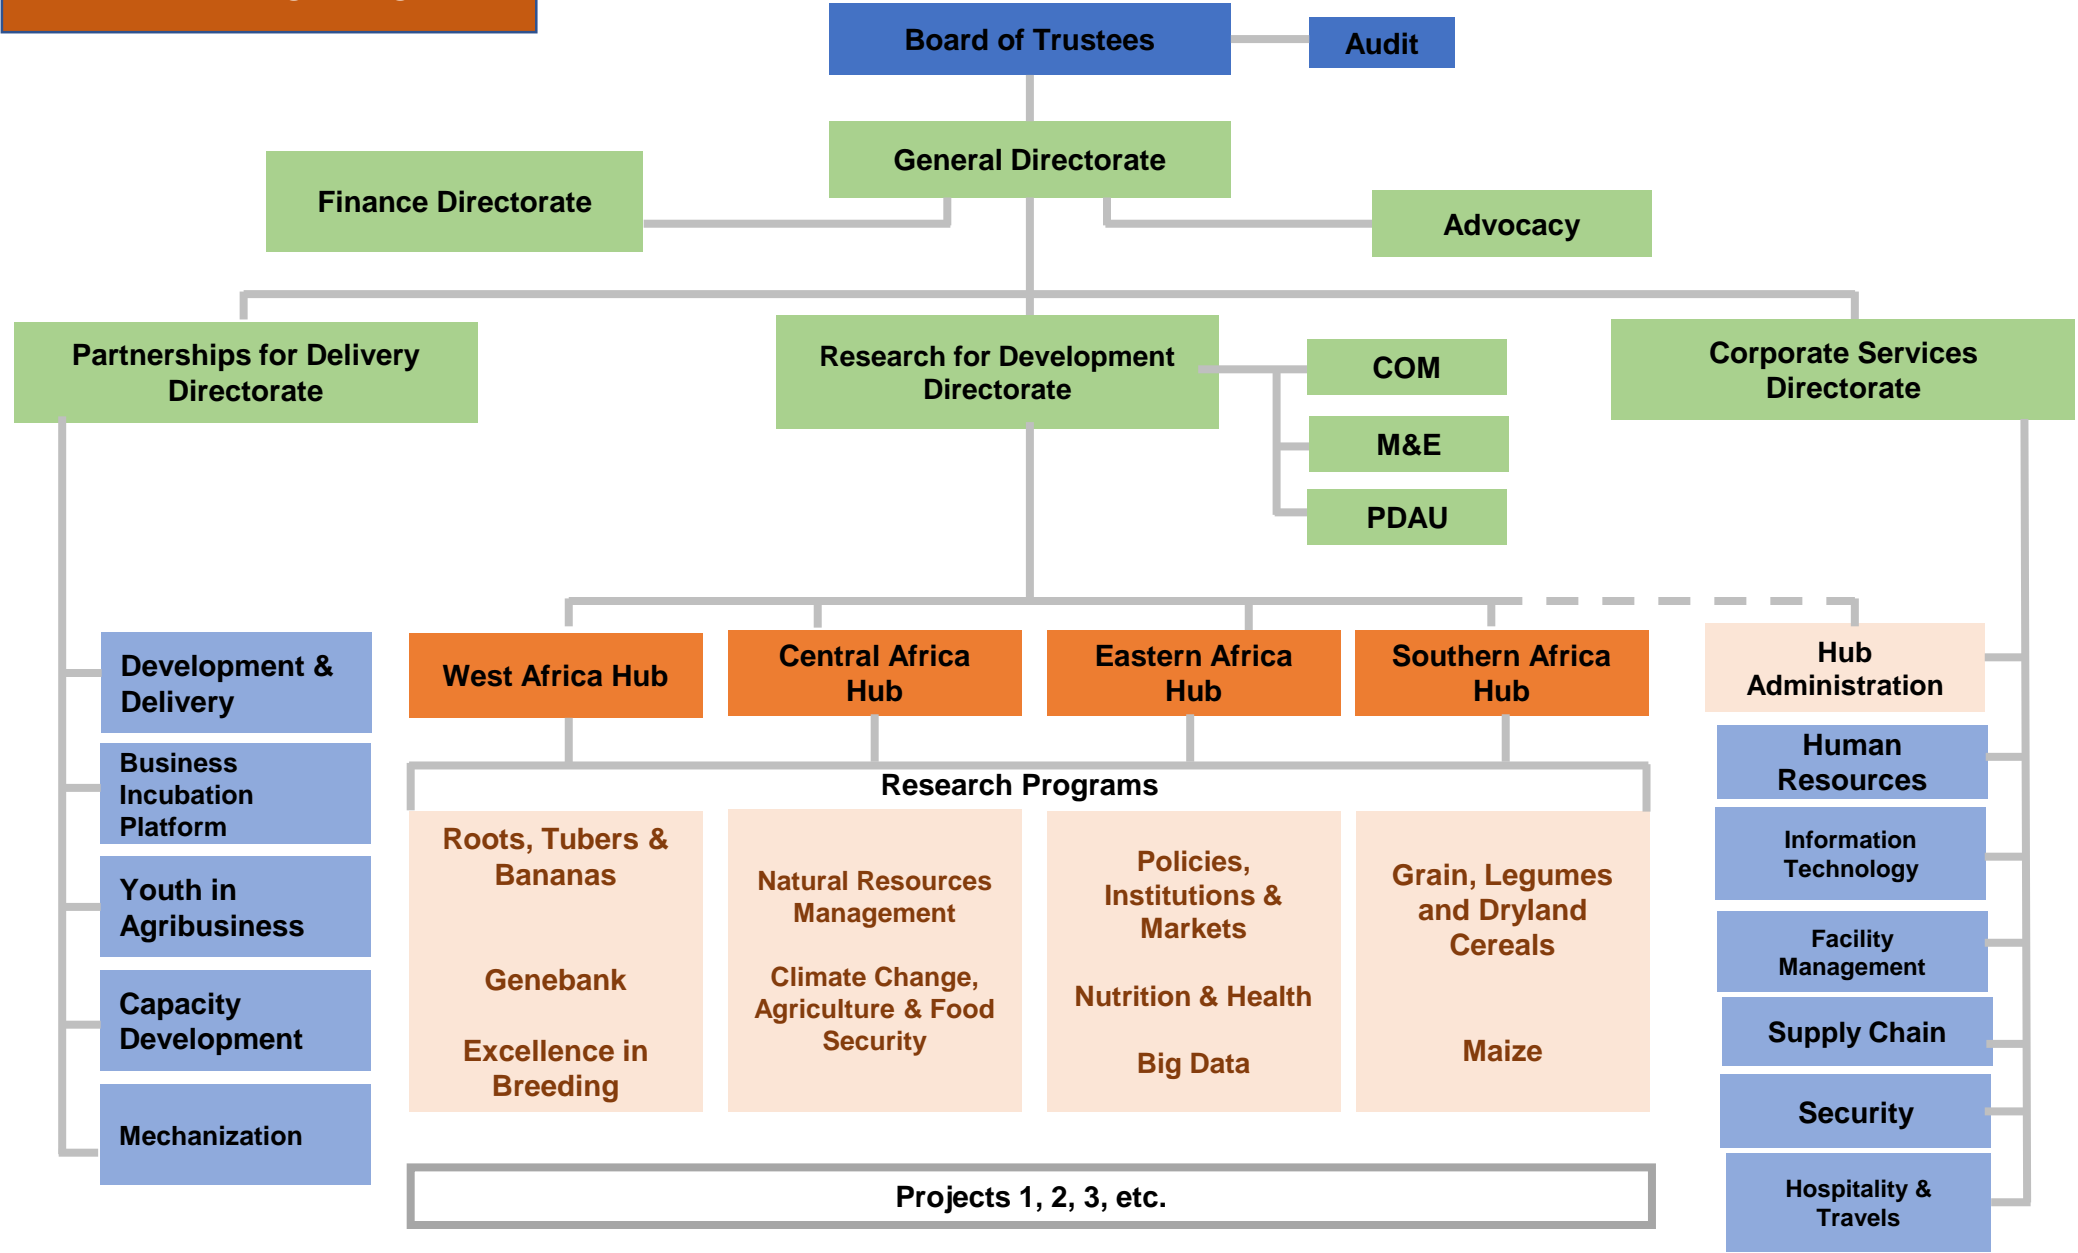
Board of Trustees

Audit

General Directorate

Finance Directorate

Advocacy

Partnerships for Delivery Directorate

Research for Development Directorate

COM

M&E

PDAU

Corporate Services Directorate

Development & Delivery

Business Incubation Platform

Youth in Agribusiness

Capacity Development

Mechanization

West Africa Hub

Central Africa Hub

Eastern Africa Hub

Southern Africa Hub

Hub Administration

Human Resources

Information Technology

Facility Management

Supply Chain

Security

Hospitality & Travels

Research Programs

Roots, Tubers & Bananas

Genebank

Excellence in Breeding

Natural Resources Management

Climate Change, Agriculture & Food Security

Policies, Institutions & Markets

Nutrition & Health

Big Data

Grain, Legumes and Dryland Cereals

Maize

Projects 1, 2, 3, etc.